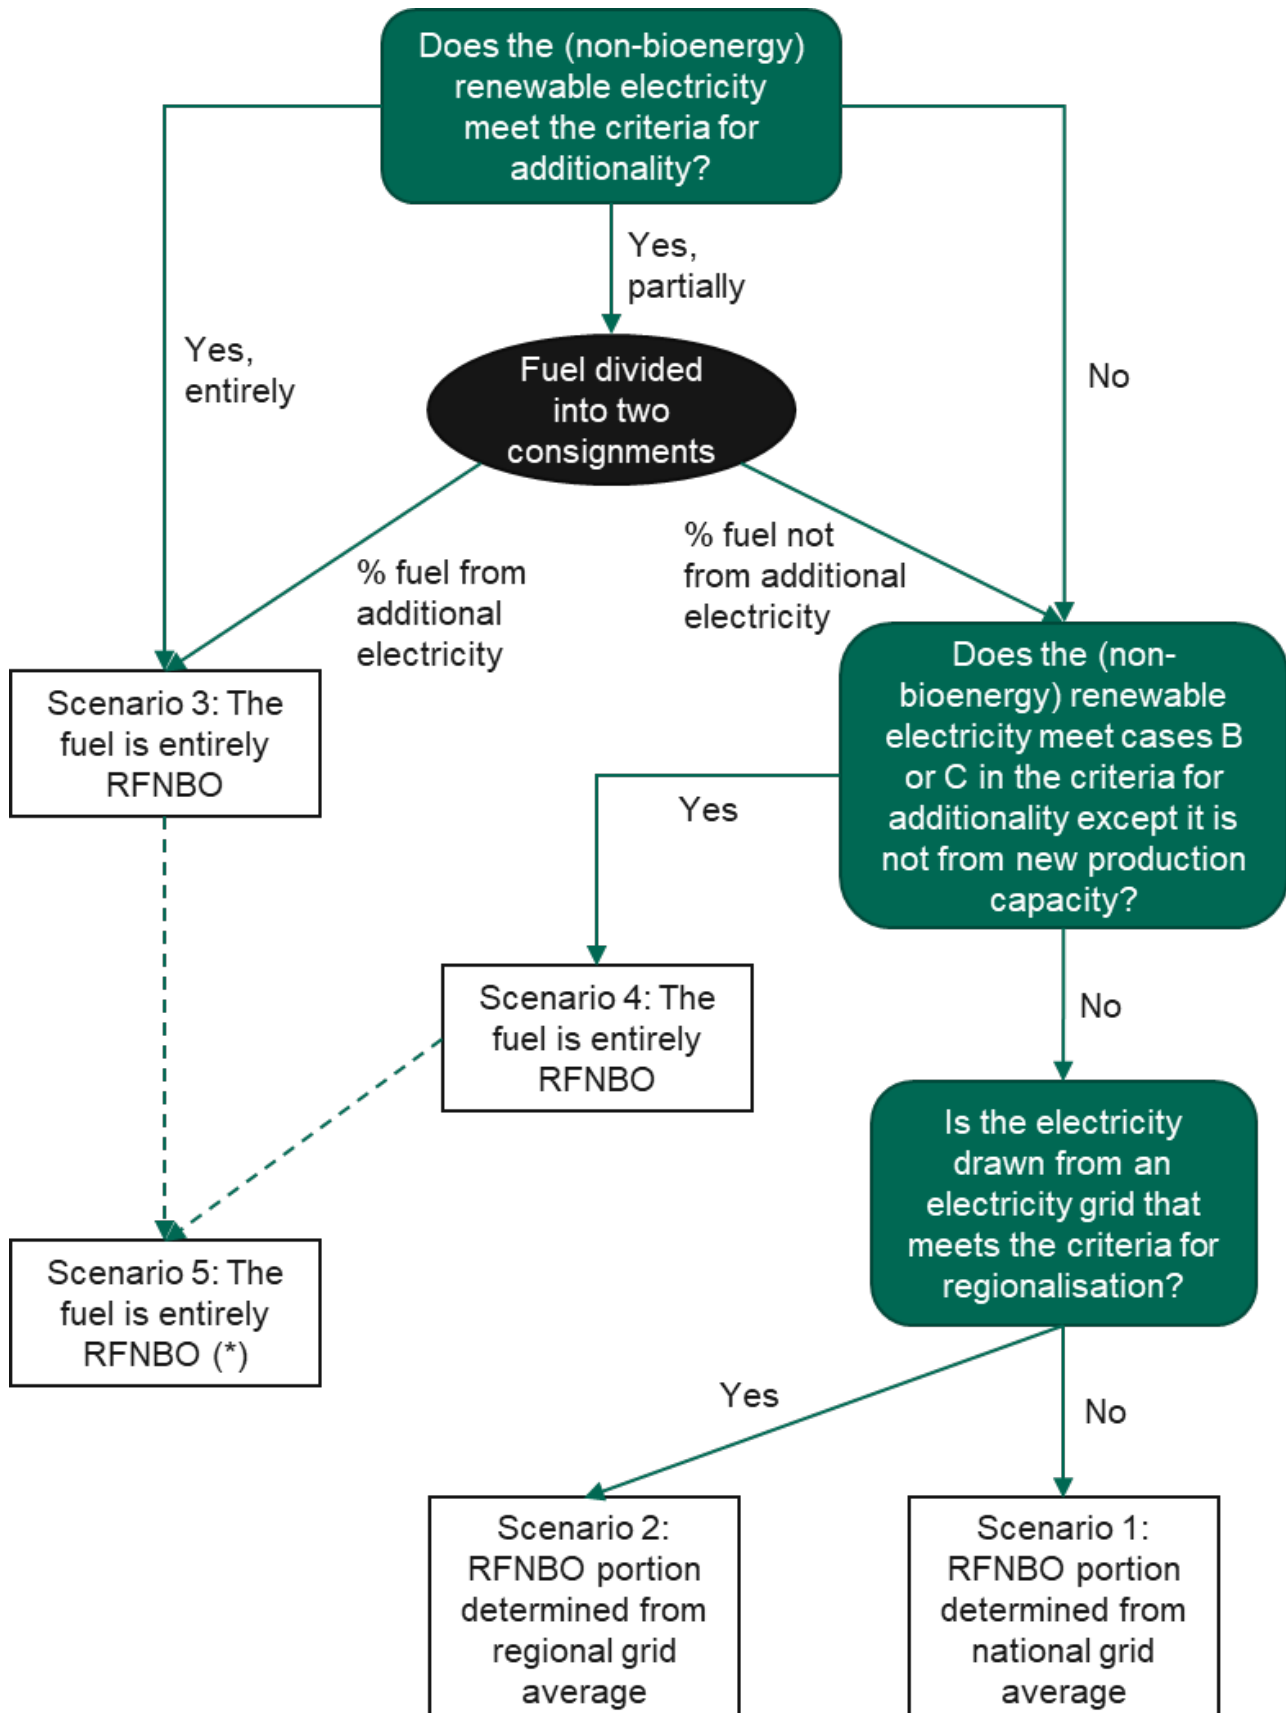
Does the (non-bioenergy) renewable electricity meet the criteria for additionality?

Yes, partially

Yes, entirely

No

Fuel divided into two consignments

% fuel from additional electricity

% fuel not from additional electricity

Scenario 3: The fuel is entirely RFNBO

Does the (non-bioenergy) renewable electricity meet cases B or C in the criteria for additionality except it is not from new production capacity?

Yes

Scenario 4: The fuel is entirely RFNBO

No

Is the electricity drawn from an electricity grid that meets the criteria for regionalisation?

Scenario 5: The fuel is entirely RFNBO (*)

Yes

No

Scenario 2: RFNBO portion determined from regional grid average

Scenario 1: RFNBO portion determined from national grid average